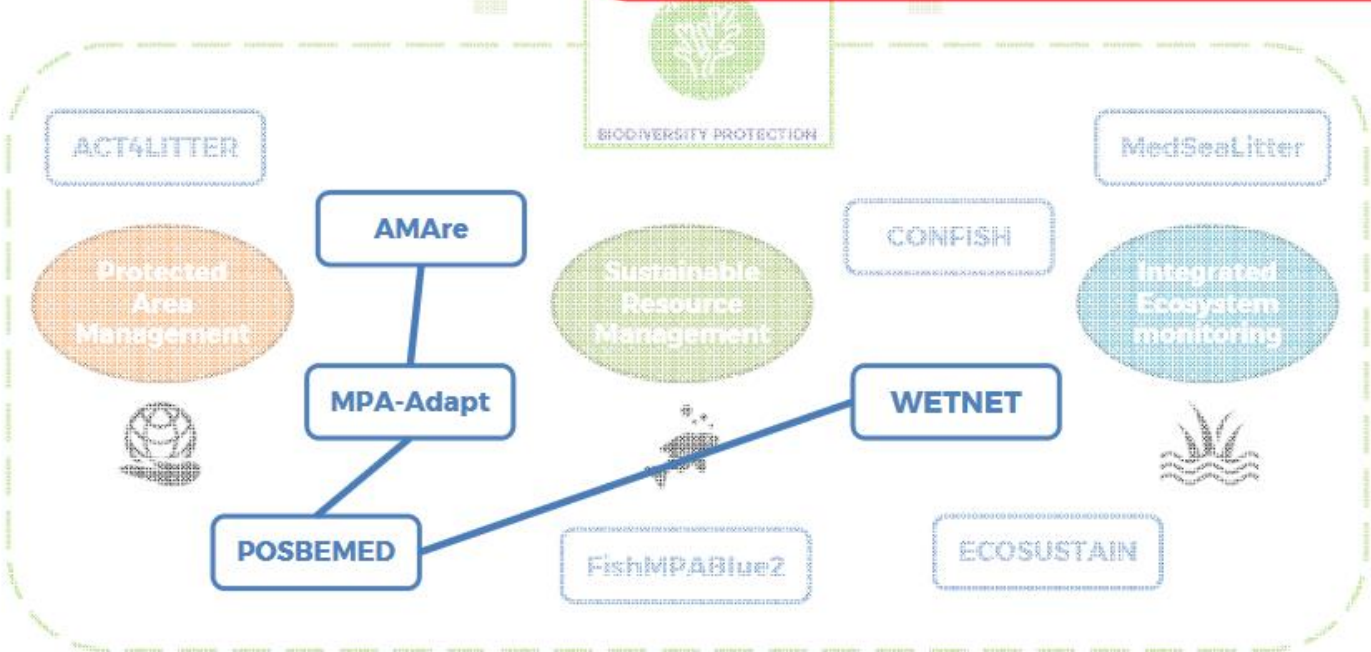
BIODIVERSITY PROTECTION

ACT4LITTER

MedSeaLitter

AMAre

CONFISH

Protected Area Management

Sustainable Resource Management

Integrated Ecosystem monitoring

MPA-Adapt

WETNET

POSBEMED

FishMPABlue2

ECOSUSTAIN